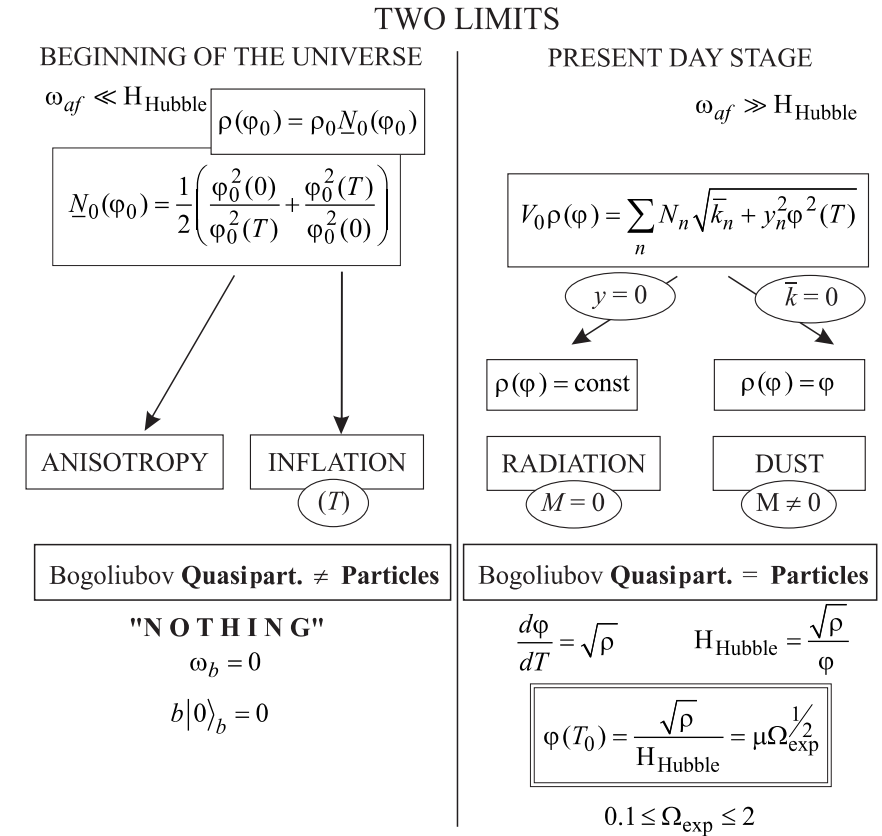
TWO LIMITS

BEGINNING OF THE UNIVERSE

$\omega_{af} \ll H_{\text{Hubble}}$

$\rho(\varphi_0) = \rho_0 \underline{N}_0(\varphi_0)$

$\underline{N}_0(\varphi_0) = \frac{1}{2}\left(\frac{\varphi_0^2(0)}{\varphi_0^2(T)} + \frac{\varphi_0^2(T)}{\varphi_0^2(0)}\right)$

ANISOTROPY

INFLATION

$(T)$

Bogoliubov **Quasipart.** $\neq$ **Particles**

"N O T H I N G"

$\omega_b = 0$

$b|0\rangle_b = 0$

PRESENT DAY STAGE

$\omega_{af} \gg H_{\text{Hubble}}$

$V_0\rho(\varphi) = \sum_n N_n \sqrt{\bar{k}_n + y_n^2\varphi^2(T)}$

$y = 0$

$\bar{k} = 0$

$\rho(\varphi) = \text{const}$

$\rho(\varphi) = \varphi$

RADIATION

$M = 0$

DUST

$M \neq 0$

Bogoliubov **Quasipart.** $=$ **Particles**

$\frac{d\varphi}{dT} = \sqrt{\rho}$

$H_{\text{Hubble}} = \frac{\sqrt{\rho}}{\varphi}$

$\varphi(T_0) = \frac{\sqrt{\rho}}{H_{\text{Hubble}}} = \mu\Omega_{\text{exp}}^{1/2}$

$0.1 \le \Omega_{\text{exp}} \le 2$